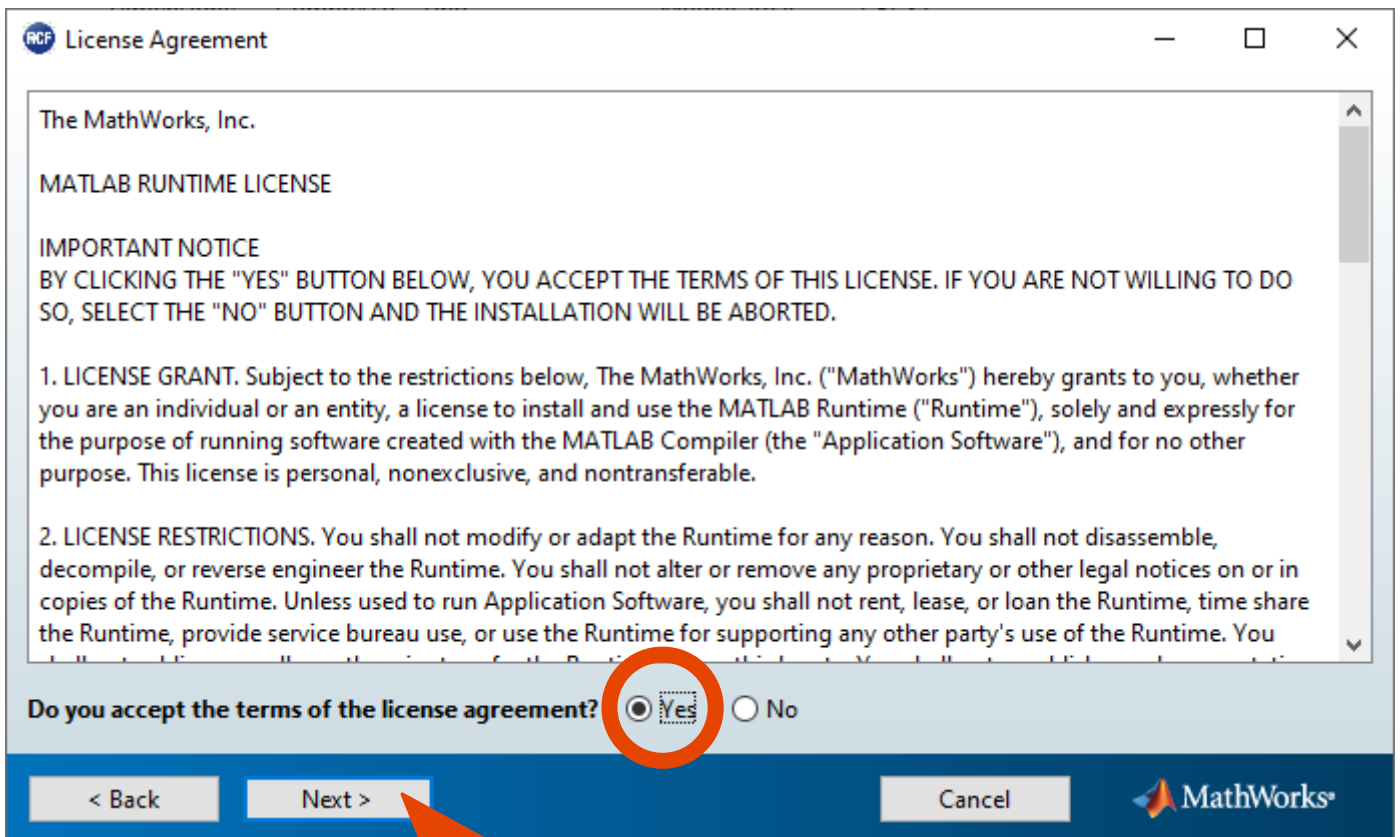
RCF License Agreement

The MathWorks, Inc.

MATLAB RUNTIME LICENSE

IMPORTANT NOTICE
BY CLICKING THE "YES" BUTTON BELOW, YOU ACCEPT THE TERMS OF THIS LICENSE. IF YOU ARE NOT WILLING TO DO SO, SELECT THE "NO" BUTTON AND THE INSTALLATION WILL BE ABORTED.

1. LICENSE GRANT. Subject to the restrictions below, The MathWorks, Inc. ("MathWorks") hereby grants to you, whether you are an individual or an entity, a license to install and use the MATLAB Runtime ("Runtime"), solely and expressly for the purpose of running software created with the MATLAB Compiler (the "Application Software"), and for no other purpose. This license is personal, nonexclusive, and nontransferable.

2. LICENSE RESTRICTIONS. You shall not modify or adapt the Runtime for any reason. You shall not disassemble, decompile, or reverse engineer the Runtime. You shall not alter or remove any proprietary or other legal notices on or in copies of the Runtime. Unless used to run Application Software, you shall not rent, lease, or loan the Runtime, time share the Runtime, provide service bureau use, or use the Runtime for supporting any other party's use of the Runtime. You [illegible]

Do you accept the terms of the license agreement? Yes No

< Back Next > Cancel MathWorks